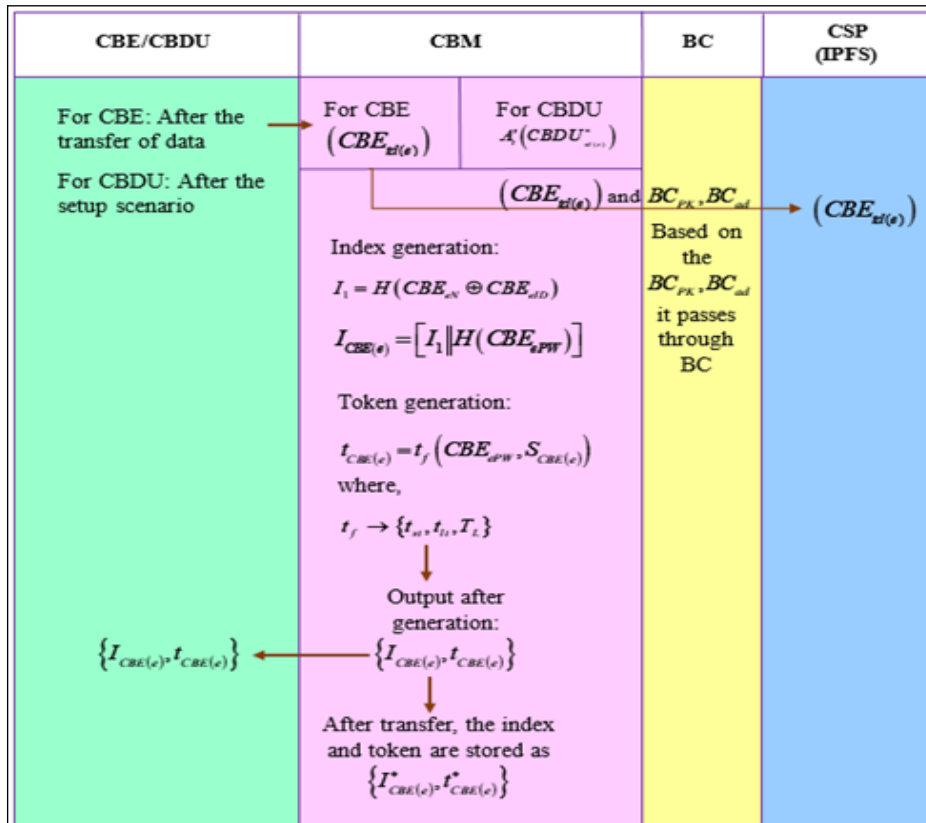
| CBE/CBDU | CBM | BC | CSP (IPFS) |
|---|---|---|---|

For CBE: After the transfer of data

For CBDU: After the setup scenario

For CBE $\left(CBE_{el(e)}\right)$

For CBDU $A_i^{*}\left(CBDU^{*}_{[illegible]}\right)$

$\left(CBE_{el(e)}\right)$ and $BC_{PK}, BC_{ad}$

$\left(CBE_{el(e)}\right)$

Based on the $BC_{PK}, BC_{ad}$ it passes through BC

Index generation:

$I_1 = H\left(CBE_{eN} \oplus CBE_{eID}\right)$

$I_{CBE(e)} = \left[I_1 \| H\left(CBE_{ePW}\right)\right]$

Token generation:

$t_{CBE(e)} = t_f\left(CBE_{ePW}, S_{CBE(e)}\right)$

where,

$t_f \rightarrow \{t_{st}, t_{ls}, T_L\}$

Output after generation:

$\left\{I_{CBE(e)}, t_{CBE(e)}\right\}$

$\left\{I_{CBE(e)}, t_{CBE(e)}\right\}$

After transfer, the index and token are stored as

$\left\{I^{*}_{CBE(e)}, t^{*}_{CBE(e)}\right\}$